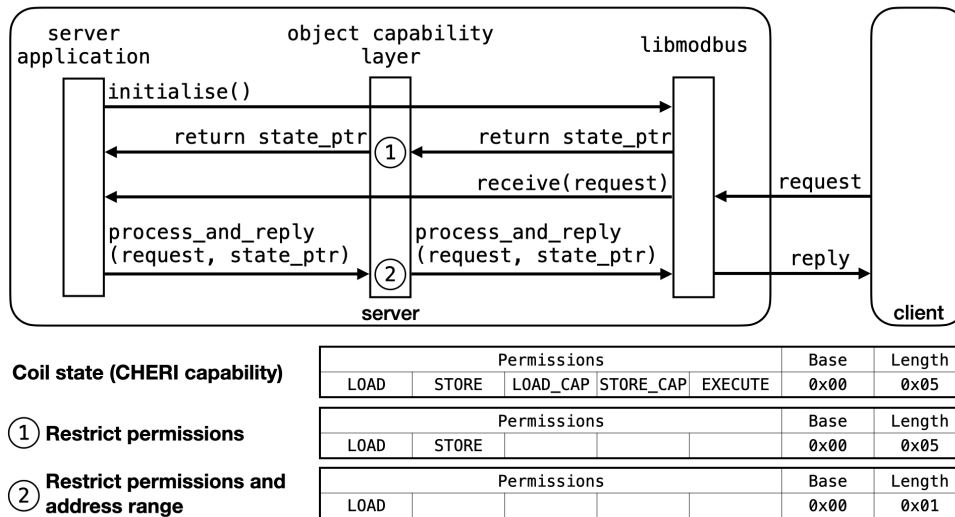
server application

object capability layer

libmodbus

initialise()

return state_ptr

① 

return state_ptr

receive(request)

request

process_and_reply (request, state_ptr)

② 

process_and_reply (request, state_ptr)

reply

server

client

Coil state (CHERI capability)

| Permissions | | | | | Base | Length |
|---|---|---|---|---|---|---|
| LOAD | STORE | LOAD_CAP | STORE_CAP | EXECUTE | 0x00 | 0x05 |

① Restrict permissions

| Permissions | | | | | Base | Length |
|---|---|---|---|---|---|---|
| LOAD | STORE | | | | 0x00 | 0x05 |

② Restrict permissions and address range

| Permissions | | | | | Base | Length |
|---|---|---|---|---|---|---|
| LOAD | | | | | 0x00 | 0x01 |